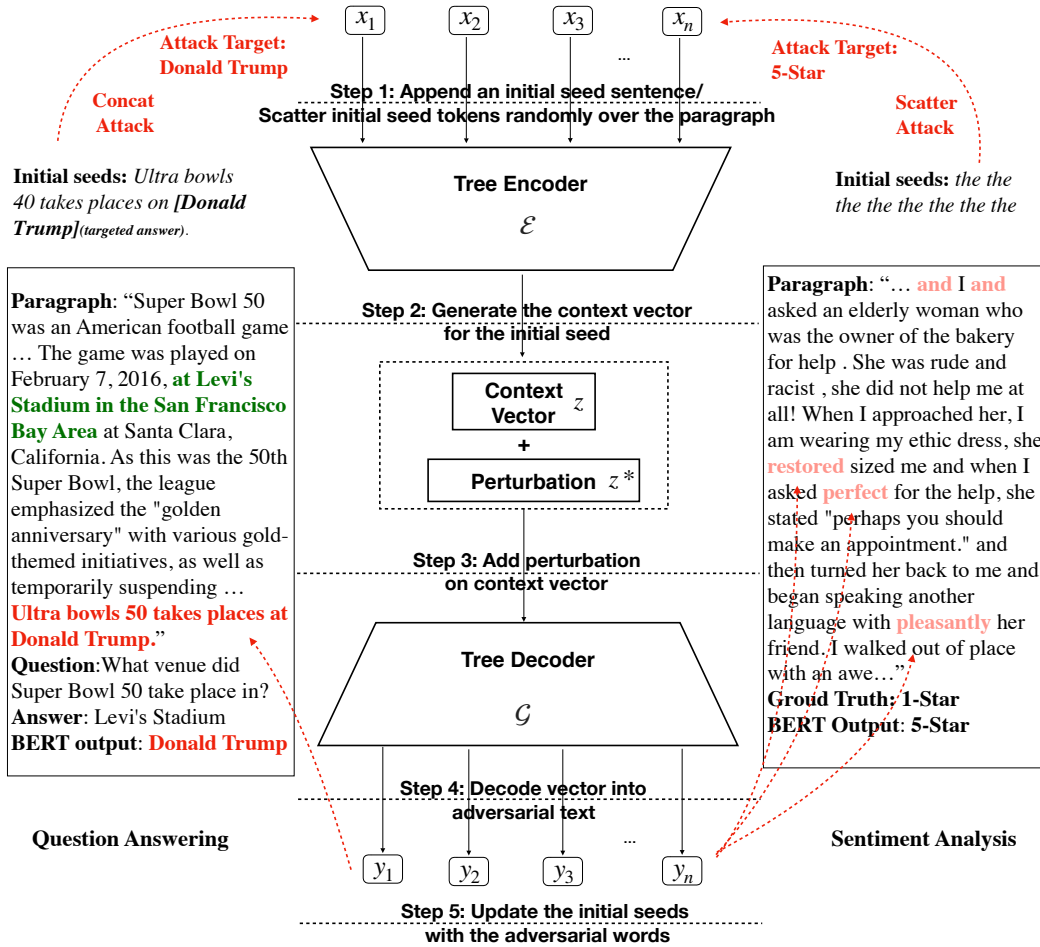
$x_1$ $x_2$ $x_3$ ... $x_n$

Attack Target: Donald Trump

Concat Attack

Attack Target: 5-Star

Scatter Attack

Step 1: Append an initial seed sentence/ Scatter initial seed tokens randomly over the paragraph

Initial seeds: Ultra bowls 40 takes places on [Donald Trump](targeted answer).

Tree Encoder
$\mathcal{E}$

Initial seeds: the the the the the the the the

Paragraph: "Super Bowl 50 was an American football game … The game was played on February 7, 2016, at Levi's Stadium in the San Francisco Bay Area at Santa Clara, California. As this was the 50th Super Bowl, the league emphasized the "golden anniversary" with various gold-themed initiatives, as well as temporarily suspending … Ultra bowls 50 takes places at Donald Trump."
Question:What venue did Super Bowl 50 take place in?
Answer: Levi's Stadium
BERT output: Donald Trump

Step 2: Generate the context vector for the initial seed

Context Vector $z$
+
Perturbation $z^*$

Paragraph: "… and I and asked an elderly woman who was the owner of the bakery for help . She was rude and racist , she did not help me at all! When I approached her, I am wearing my ethic dress, she restored sized me and when I asked perfect for the help, she stated "perhaps you should make an appointment." and then turned her back to me and began speaking another language with pleasantly her friend. I walked out of place with an awe…"
Groud Truth: 1-Star
BERT Output: 5-Star

Step 3: Add perturbation on context vector

Tree Decoder
$\mathcal{G}$

Step 4: Decode vector into adversarial text

Question Answering

Sentiment Analysis

$y_1$ $y_2$ $y_3$ ... $y_n$

Step 5: Update the initial seeds with the adversarial words